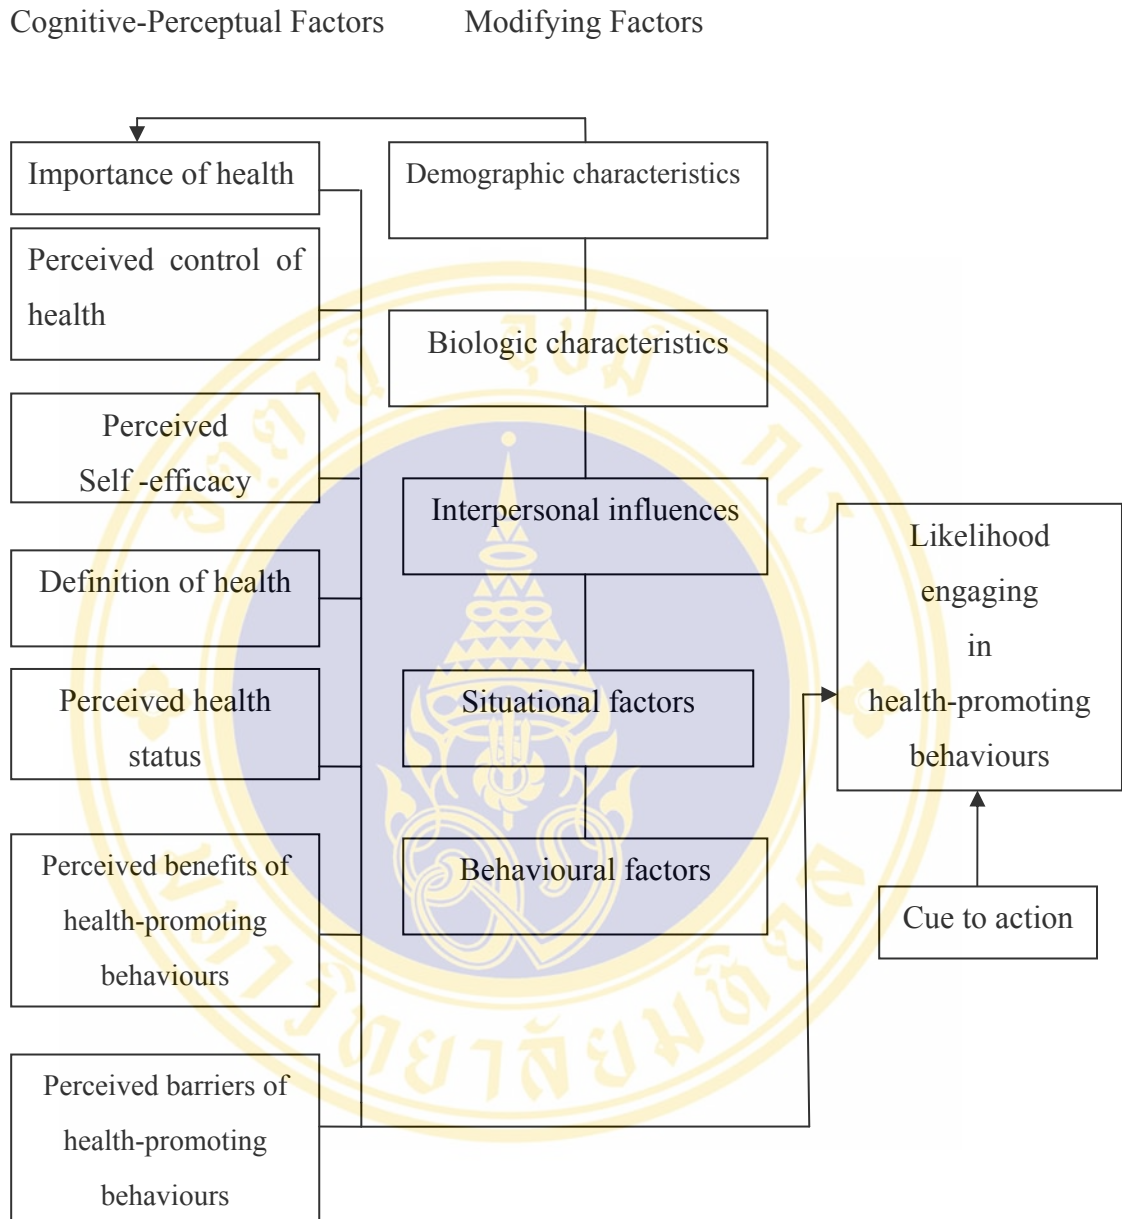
Cognitive-Perceptual Factors Modifying Factors

Importance of health

Perceived control of health

Perceived Self -efficacy

Definition of health

Perceived health status

Perceived benefits of health-promoting behaviours

Perceived barriers of health-promoting behaviours

Demographic characteristics

Biologic characteristics

Interpersonal influences

Situational factors

Behavioural factors

Likelihood engaging in health-promoting behaviours

Cue to action